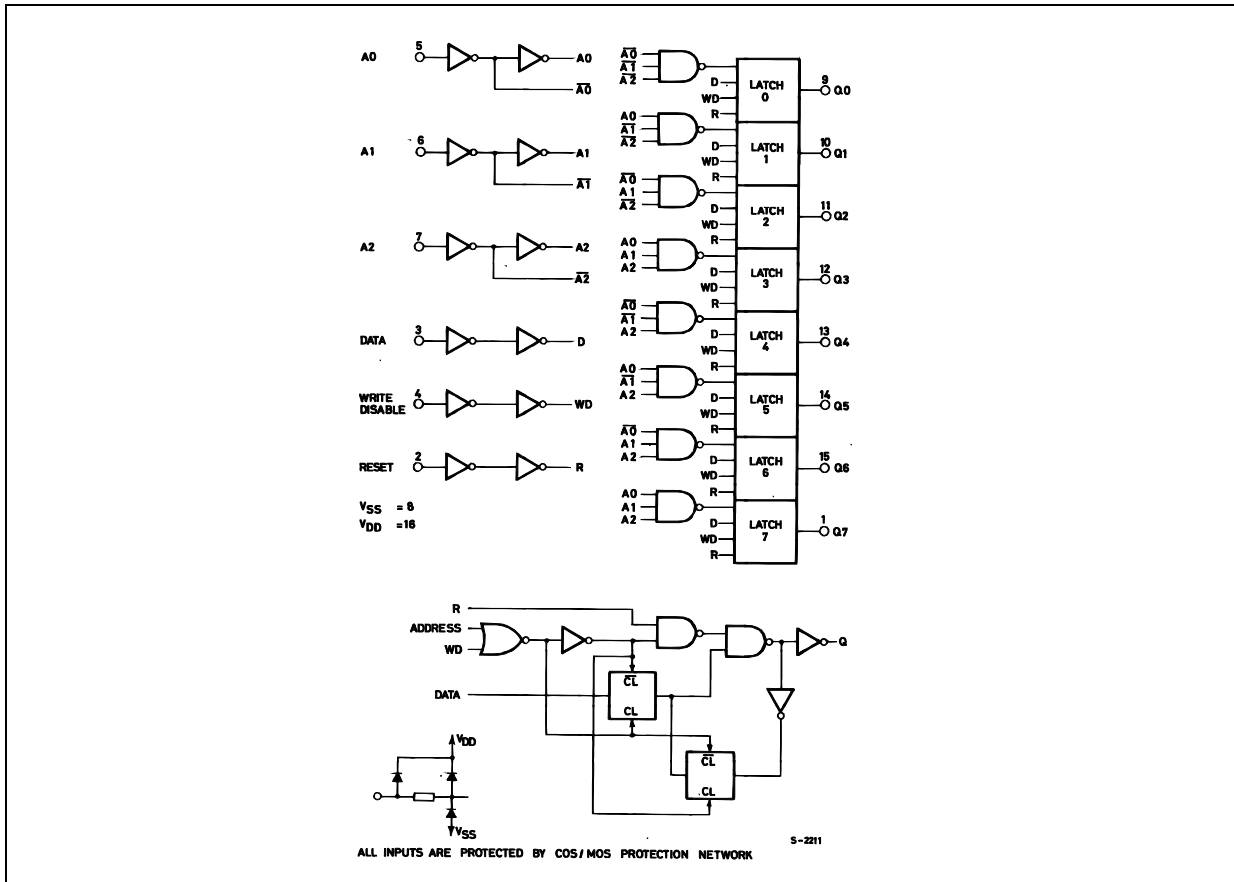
A0 5 A0 $\overline{A0}$

A1 6 A1 $\overline{A1}$

A2 7 A2 $\overline{A2}$

DATA 3 D

WRITE DISABLE 4 WD

RESET 2 R

$V_{SS}$ = 8
$V_{DD}$ = 16

$\overline{A0}$ $\overline{A1}$ $\overline{A2}$ D WD R LATCH 0 9 Q0

A0 $\overline{A1}$ $\overline{A2}$ D WD R LATCH 1 10 Q1

$\overline{A0}$ A1 $\overline{A2}$ D WD R LATCH 2 11 Q2

A0 A1 A2 D WD R LATCH 3 12 Q3

$\overline{A0}$ $\overline{A1}$ A2 D WD R LATCH 4 13 Q4

A0 $\overline{A1}$ A2 D WD R LATCH 5 14 Q5

$\overline{A0}$ A1 A2 D WD R LATCH 6 15 Q6

A0 A1 A2 D WD R LATCH 7 1 Q7

R
ADDRESS
WD
DATA
$\overline{CL}$
CL
$\overline{CL}$
CL
Q

$V_{DD}$
$V_{SS}$

S-2211

ALL INPUTS ARE PROTECTED BY COS/MOS PROTECTION NETWORK